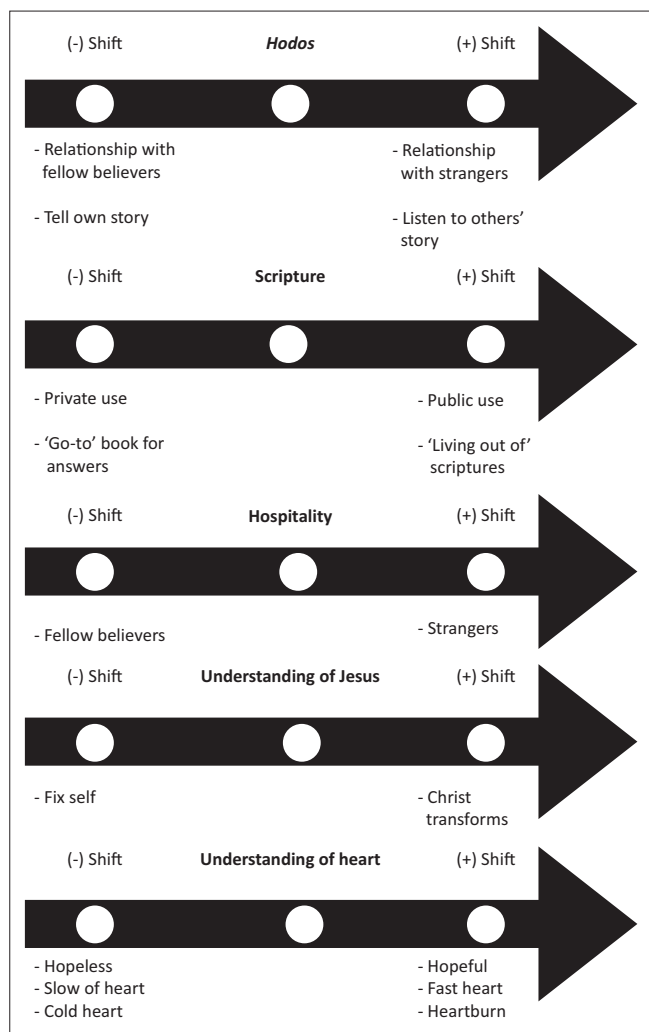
(-) Shift *Hodos* (+) Shift

- Relationship with fellow believers

- Tell own story

- Relationship with strangers

- Listen to others' story

(-) Shift **Scripture** (+) Shift

- Private use

- 'Go-to' book for answers

- Public use

- 'Living out of' scriptures

(-) Shift **Hospitality** (+) Shift

- Fellow believers

- Strangers

(-) Shift **Understanding of Jesus** (+) Shift

- Fix self

- Christ transforms

(-) Shift **Understanding of heart** (+) Shift

- Hopeless
- Slow of heart
- Cold heart

- Hopeful
- Fast heart
- Heartburn